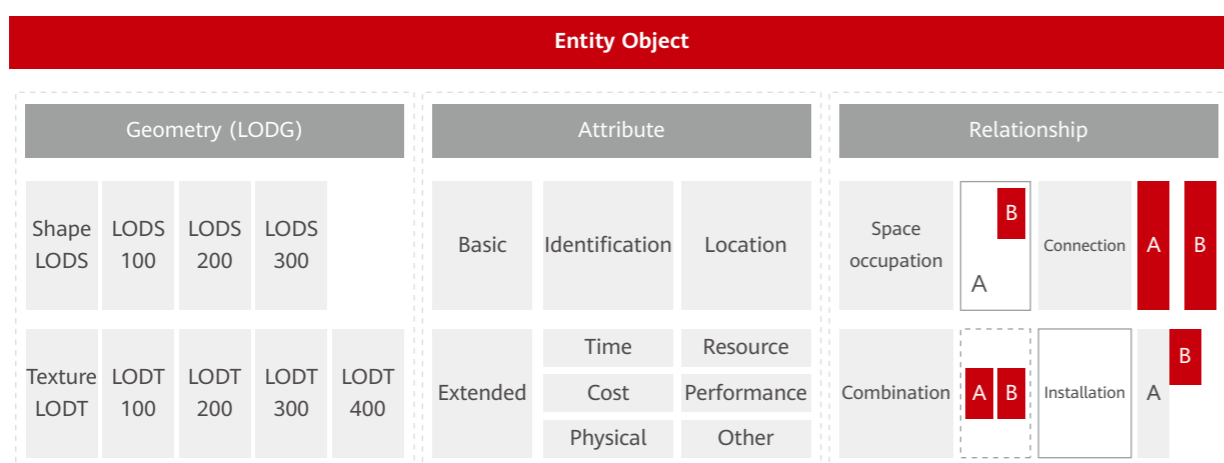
Entity Object

Geometry (LODG)

Shape LODS | LODS 100 | LODS 200 | LODS 300

Texture LODT | LODT 100 | LODT 200 | LODT 300 | LODT 400

Attribute

Basic | Identification | Location

Extended | Time | Resource | Cost | Performance | Physical | Other

Relationship

Space occupation | B | A | Connection | A | B

Combination | A | B | Installation | A | B